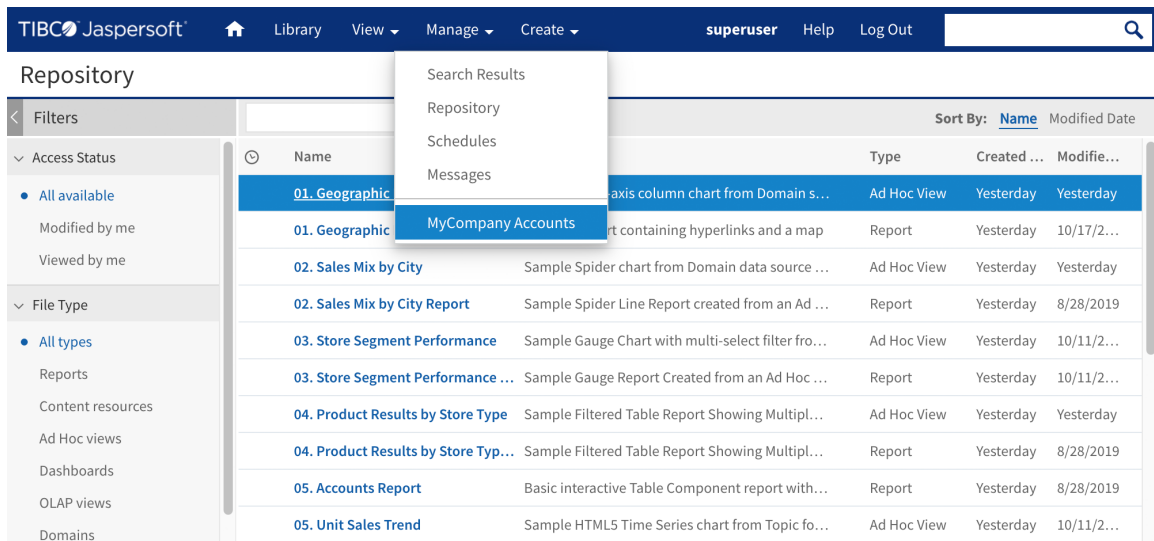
TIBCO Jaspersoft Library View Manage Create superuser Help Log Out

Repository

Search Results
Repository
Schedules
Messages
MyCompany Accounts

Filters

Access Status
All available
Modified by me
Viewed by me

File Type
All types
Reports
Content resources
Ad Hoc views
Dashboards
OLAP views
Domains

Sort By: Name Modified Date

| | Name | | Type | Created … | Modifie… |
|---|---|---|---|---|---|
| | 01. Geographic | -axis column chart from Domain s… | Ad Hoc View | Yesterday | Yesterday |
| | 01. Geographic | rt containing hyperlinks and a map | Report | Yesterday | 10/17/2… |
| | 02. Sales Mix by City | Sample Spider chart from Domain data source … | Ad Hoc View | Yesterday | Yesterday |
| | 02. Sales Mix by City Report | Sample Spider Line Report created from an Ad … | Report | Yesterday | 8/28/2019 |
| | 03. Store Segment Performance | Sample Gauge Chart with multi-select filter fro… | Ad Hoc View | Yesterday | 10/11/2… |
| | 03. Store Segment Performance … | Sample Gauge Report Created from an Ad Hoc … | Report | Yesterday | 10/11/2… |
| | 04. Product Results by Store Type | Sample Filtered Table Report Showing Multipl… | Ad Hoc View | Yesterday | Yesterday |
| | 04. Product Results by Store Typ… | Sample Filtered Table Report Showing Multipl… | Report | Yesterday | 8/28/2019 |
| | 05. Accounts Report | Basic interactive Table Component report with… | Report | Yesterday | 8/28/2019 |
| | 05. Unit Sales Trend | Sample HTML5 Time Series chart from Topic fo… | Ad Hoc View | Yesterday | 10/11/2… |